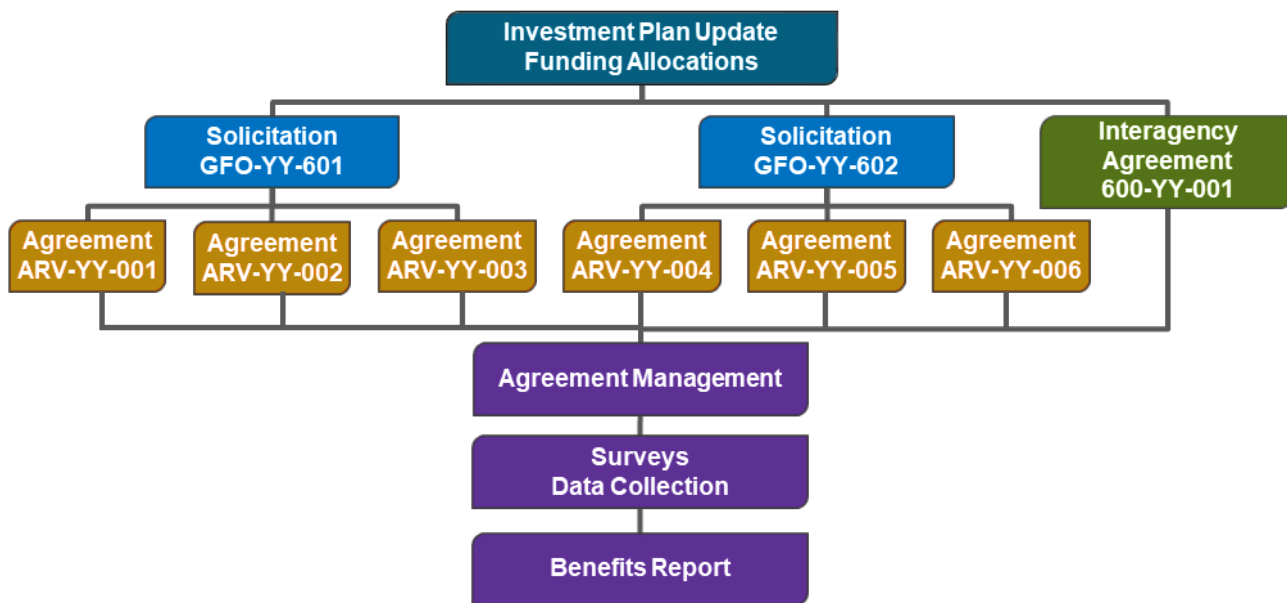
Investment Plan Update
Funding Allocations

Solicitation
GFO-YY-601

Solicitation
GFO-YY-602

Interagency
Agreement
600-YY-001

Agreement
ARV-YY-001

Agreement
ARV-YY-002

Agreement
ARV-YY-003

Agreement
ARV-YY-004

Agreement
ARV-YY-005

Agreement
ARV-YY-006

Agreement Management

Surveys
Data Collection

Benefits Report